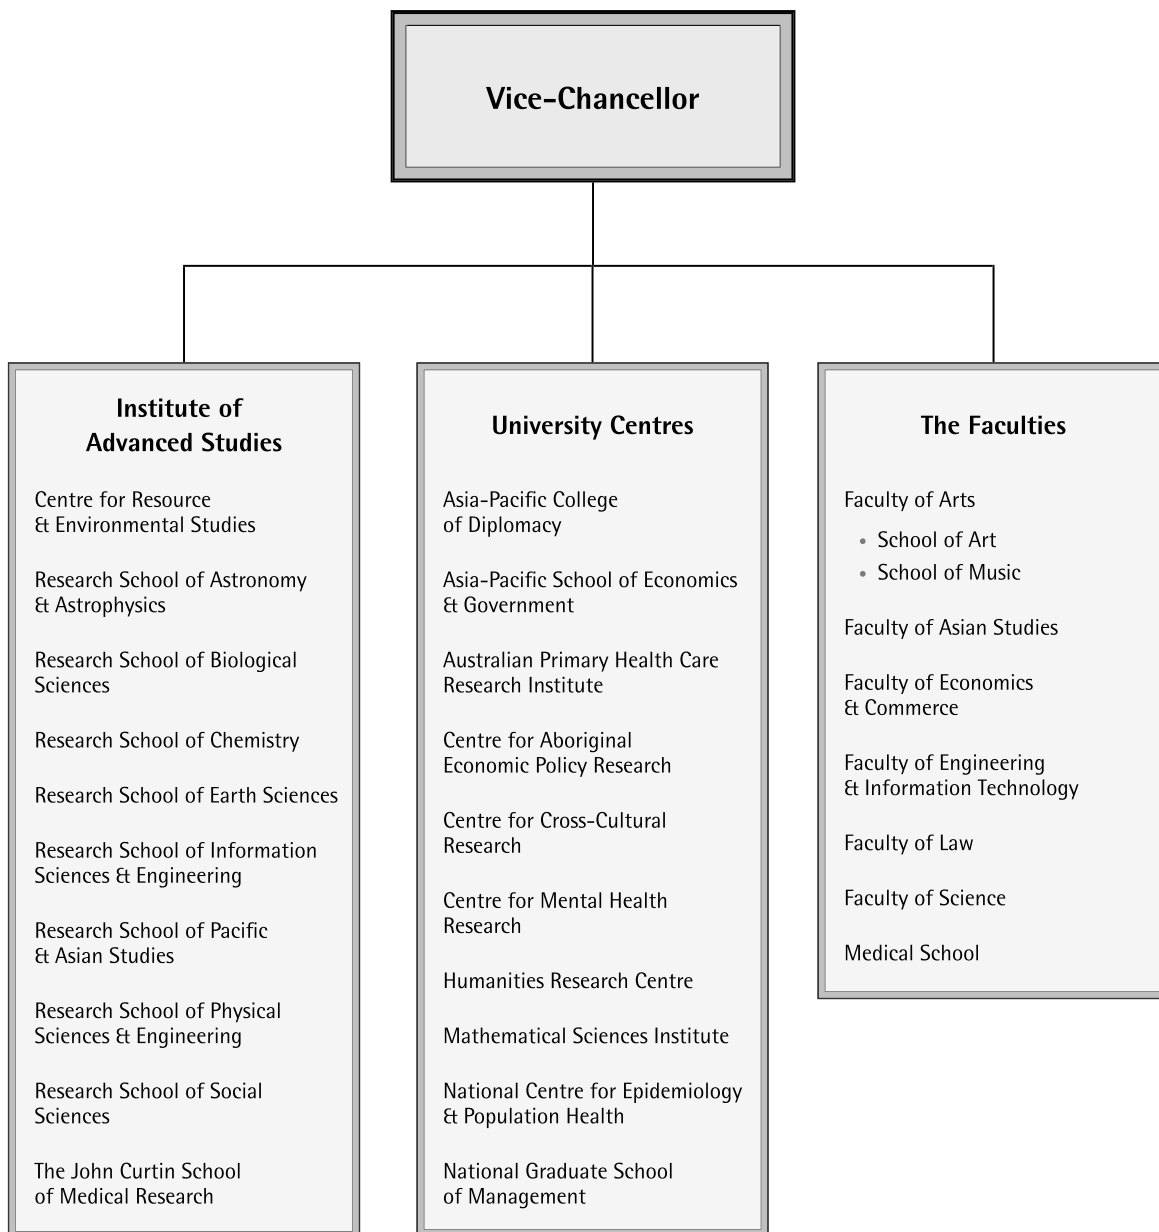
Vice-Chancellor

Institute of Advanced Studies

Centre for Resource & Environmental Studies

Research School of Astronomy & Astrophysics

Research School of Biological Sciences

Research School of Chemistry

Research School of Earth Sciences

Research School of Information Sciences & Engineering

Research School of Pacific & Asian Studies

Research School of Physical Sciences & Engineering

Research School of Social Sciences

The John Curtin School of Medical Research

University Centres

Asia-Pacific College of Diplomacy

Asia-Pacific School of Economics & Government

Australian Primary Health Care Research Institute

Centre for Aboriginal Economic Policy Research

Centre for Cross-Cultural Research

Centre for Mental Health Research

Humanities Research Centre

Mathematical Sciences Institute

National Centre for Epidemiology & Population Health

National Graduate School of Management

The Faculties

Faculty of Arts

• School of Art
• School of Music

Faculty of Asian Studies

Faculty of Economics & Commerce

Faculty of Engineering & Information Technology

Faculty of Law

Faculty of Science

Medical School